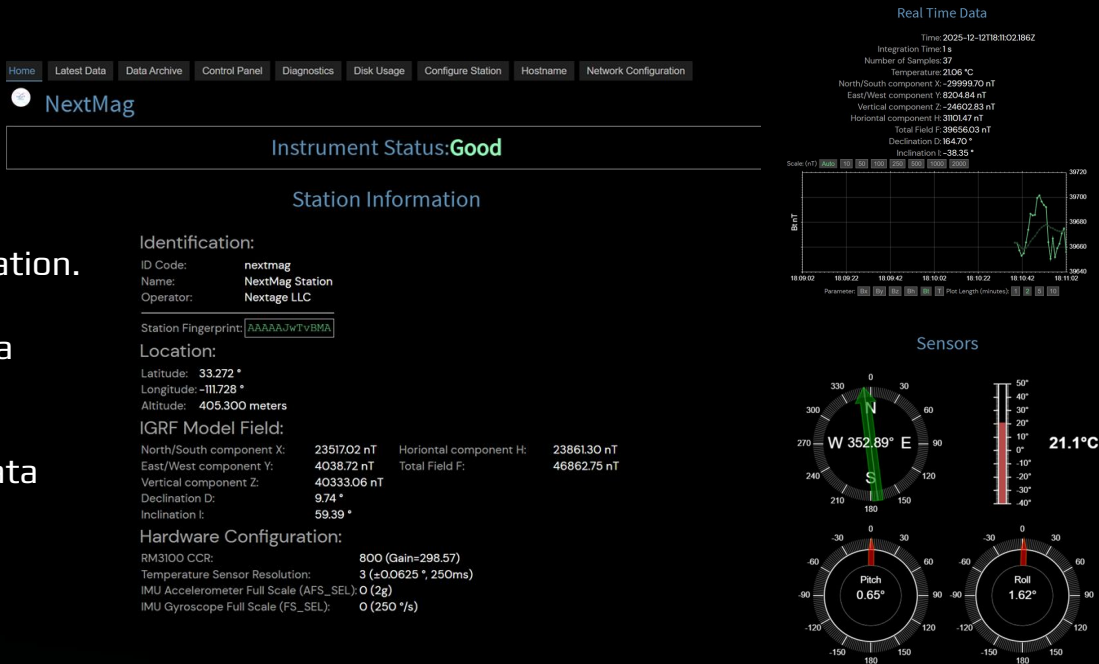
Home | Latest Data | Data Archive | Control Panel | Diagnostics | Disk Usage | Configure Station | Hostname | Network Configuration

NextMag

Instrument Status:Good

Station Information

ation.

a

ata

Identification:

| | |
|---|---|
| ID Code: | nextmag |
| Name: | NextMag Station |
| Operator: | Nextage LLC |

Station Fingerprint: AAAAAJwTvBMA

Location:

| | |
|---|---|
| Latitude: | 33.272 ° |
| Longitude: | -111.728 ° |
| Altitude: | 405.300 meters |

IGRF Model Field:

| | | | |
|---|---|---|---|
| North/South component X: | 23517.02 nT | Horiontal component H: | 23861.30 nT |
| East/West component Y: | 4038.72 nT | Total Field F: | 46862.75 nT |
| Vertical component Z: | 40333.06 nT | | |
| Declination D: | 9.74 ° | | |
| Inclination I: | 59.39 ° | | |

Hardware Configuration:

| | |
|---|---|
| RM3100 CCR: | 800 (Gain=298.57) |
| Temperature Sensor Resolution: | 3 (±0.0625 °, 250ms) |
| IMU Accelerometer Full Scale (AFS_SEL): | 0 (2g) |
| IMU Gyroscope Full Scale (FS_SEL): | 0 (250 °/s) |

Real Time Data

Time: 2025-12-12T18:11:02.186Z
Integration Time: 1 s
Number of Samples: 37
Temperature: 21.06 °C
North/South component X: -29999.70 nT
East/West component Y: 8204.84 nT
Vertical component Z: -24602.83 nT
Horiontal component H: 31101.47 nT
Total Field F: 39656.03 nT
Declination D: 164.70 °
Inclination I: -38.35 °

Scale (nT): Auto 10 50 100 250 500 1000 2000

Bt nT

39720 39700 39680 39660 39640

18:09:02 18:09:22 18:09:42 18:10:02 18:10:22 18:10:42 18:11:02

Parameter: Bx By Bz Bh Bt T Plot Length (minutes): 1 2 5 10

Sensors

0 30 60 90 120 150 180 210 240 270 300 330
N W 352.89° E S

50° 40° 30° 20° 10° 0° -10° -20° -30° -40°

21.1°C

0 30 60 90 120 150 180 -150 -120 -90 -60 -30
Pitch 0.65°

0 30 60 90 120 150 180 -150 -120 -90 -60 -30
Roll 1.62°